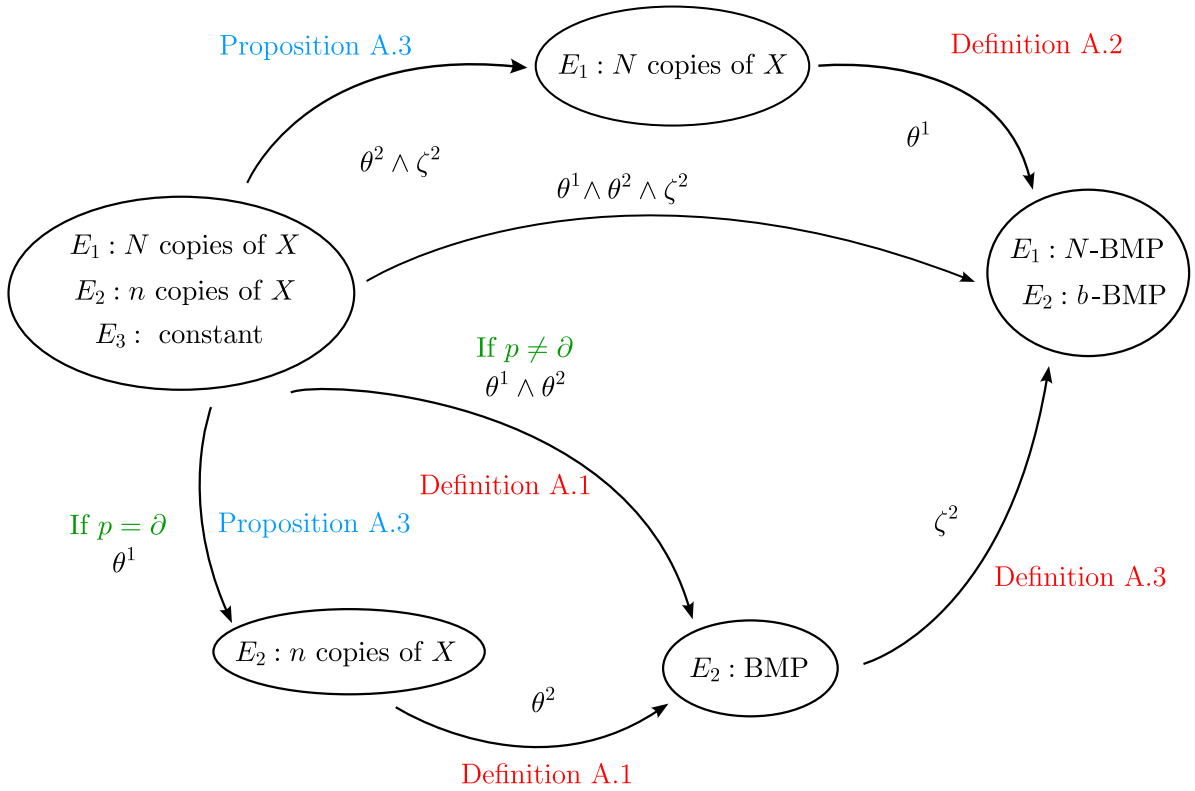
Proposition A.3

$E_1 : N$ copies of $X$

Definition A.2

$\theta^1$

$\theta^2 \wedge \zeta^2$

$\theta^1 \wedge \theta^2 \wedge \zeta^2$

$E_1 : N$ copies of $X$
$E_2 : n$ copies of $X$
$E_3 :$ constant

$E_1 : N$-BMP
$E_2 : b$-BMP

If $p \neq \partial$
$\theta^1 \wedge \theta^2$

Definition A.1

If $p = \partial$
$\theta^1$

Proposition A.3

$\zeta^2$

Definition A.3

$E_2 : n$ copies of $X$

$E_2 :$ BMP

$\theta^2$

Definition A.1